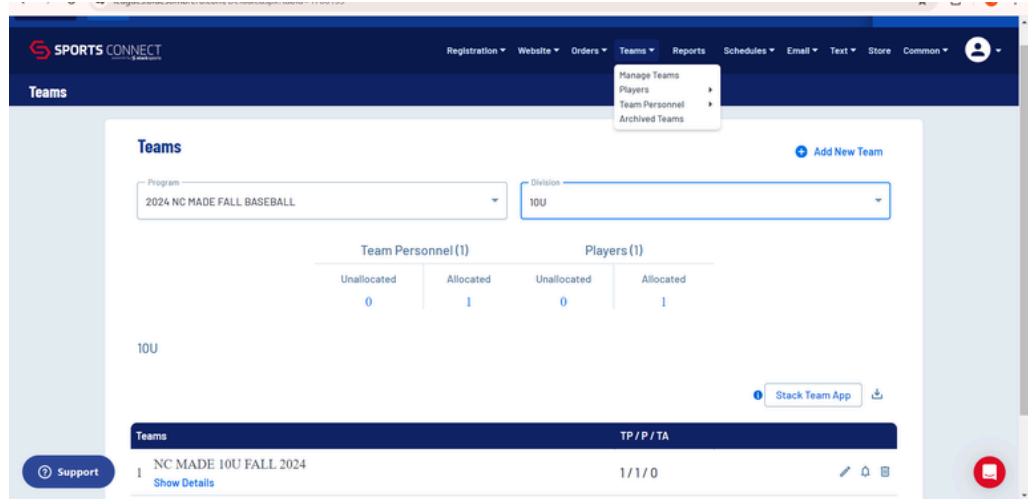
SPORTS CONNECT

Registration ▾ Website ▾ Orders ▾ Teams ▾ Reports Schedules ▾ Email ▾ Text ▾ Store Common ▾

Manage Teams
Players
Team Personnel
Archived Teams

Teams

Teams

Add New Team

Program
2024 NC MADE FALL BASEBALL

Division
10U

Team Personnel (1)

Players (1)

| Unallocated | Allocated | Unallocated | Allocated |
|---|---|---|---|
| 0 | 1 | 0 | 1 |

10U

Stack Team App

| Teams | TP / P / TA |
|---|---|
| 1 NC MADE 10U FALL 2024 Show Details | 1 / 1 / 0 |

Support